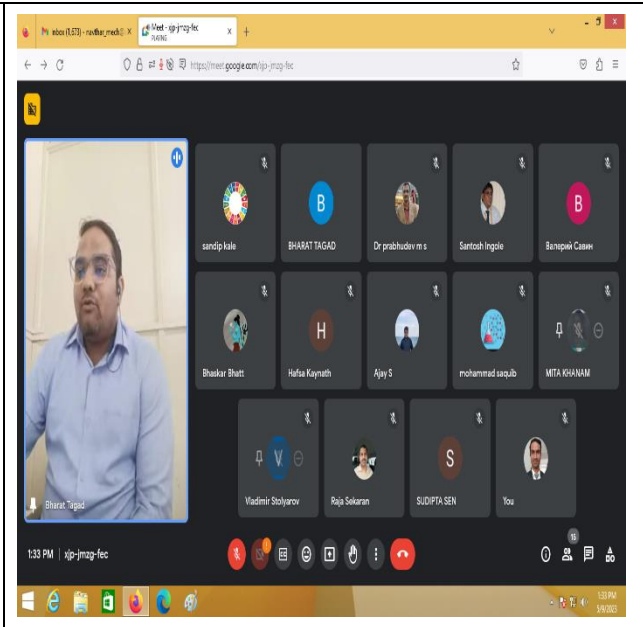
Inbox (1,573) - navthar_mech@ X

Meet - xjp-jmzg-fec PLAYING X

+

https://meet.google.com/xjp-jmzg-fec

sandip kale

B

BHARAT TAGAD

Dr prabhudev m s

Santosh Ingole

B

Валерий Савин

Bhaskar Bhatt

H

Hafsa Kaynath

Ajay S

mohammad saquib

MITA KHANAM

V

Vladimir Stolyarov

Raja Sekaran

S

SUDIPTA SEN

You

Bharat Tagad

1:33 PM | xjp-jmzg-fec

15

1:33 PM
5/9/2023